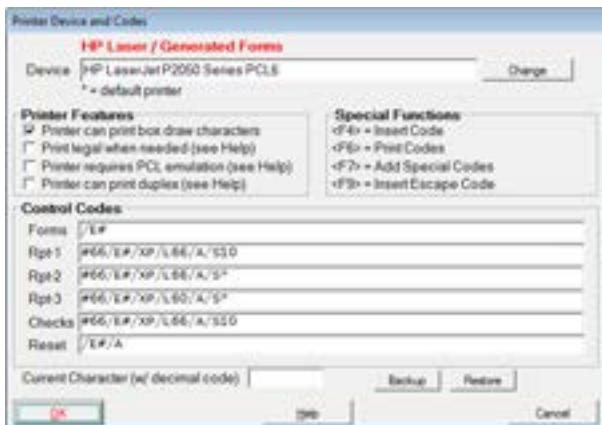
Printer Device and Codes

HP Laser / Generated Forms

Device HP LaserJet P2050 Series PCL6

Change

* = default printer

Printer Features

Printer can print box draw characters

Print legal when needed (see Help)

Printer requires PCL emulation (see Help)

Printer can print duplex (see Help)

Special Functions

<F4> = Insert Code

<F6> = Print Codes

<F7> = Add Special Codes

<F9> = Insert Escape Code

Control Codes

Forms /E#

Rpt-1 #66/E#/XP/L66/A/S10

Rpt-2 #66/E#/XP/L66/A/S*

Rpt-3 #66/E#/XP/L60/A/S*

Checks #66/E#/XP/L66/A/S10

Reset /E#/A

Current Character (w/ decimal code)

Backup

Restore

OK

Help

Cancel